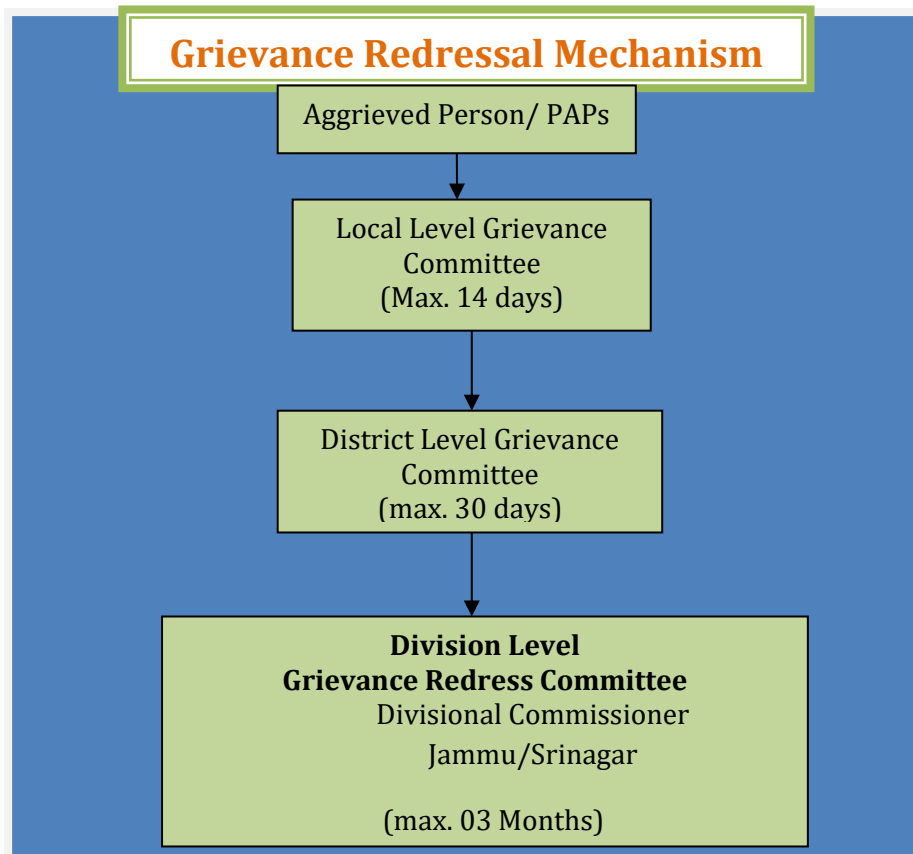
Grievance Redressal Mechanism

Aggrieved Person/ PAPs

Local Level Grievance Committee (Max. 14 days)

District Level Grievance Committee (max. 30 days)

**Division Level Grievance Redress Committee**
Divisional Commissioner
Jammu/Srinagar

(max. 03 Months)